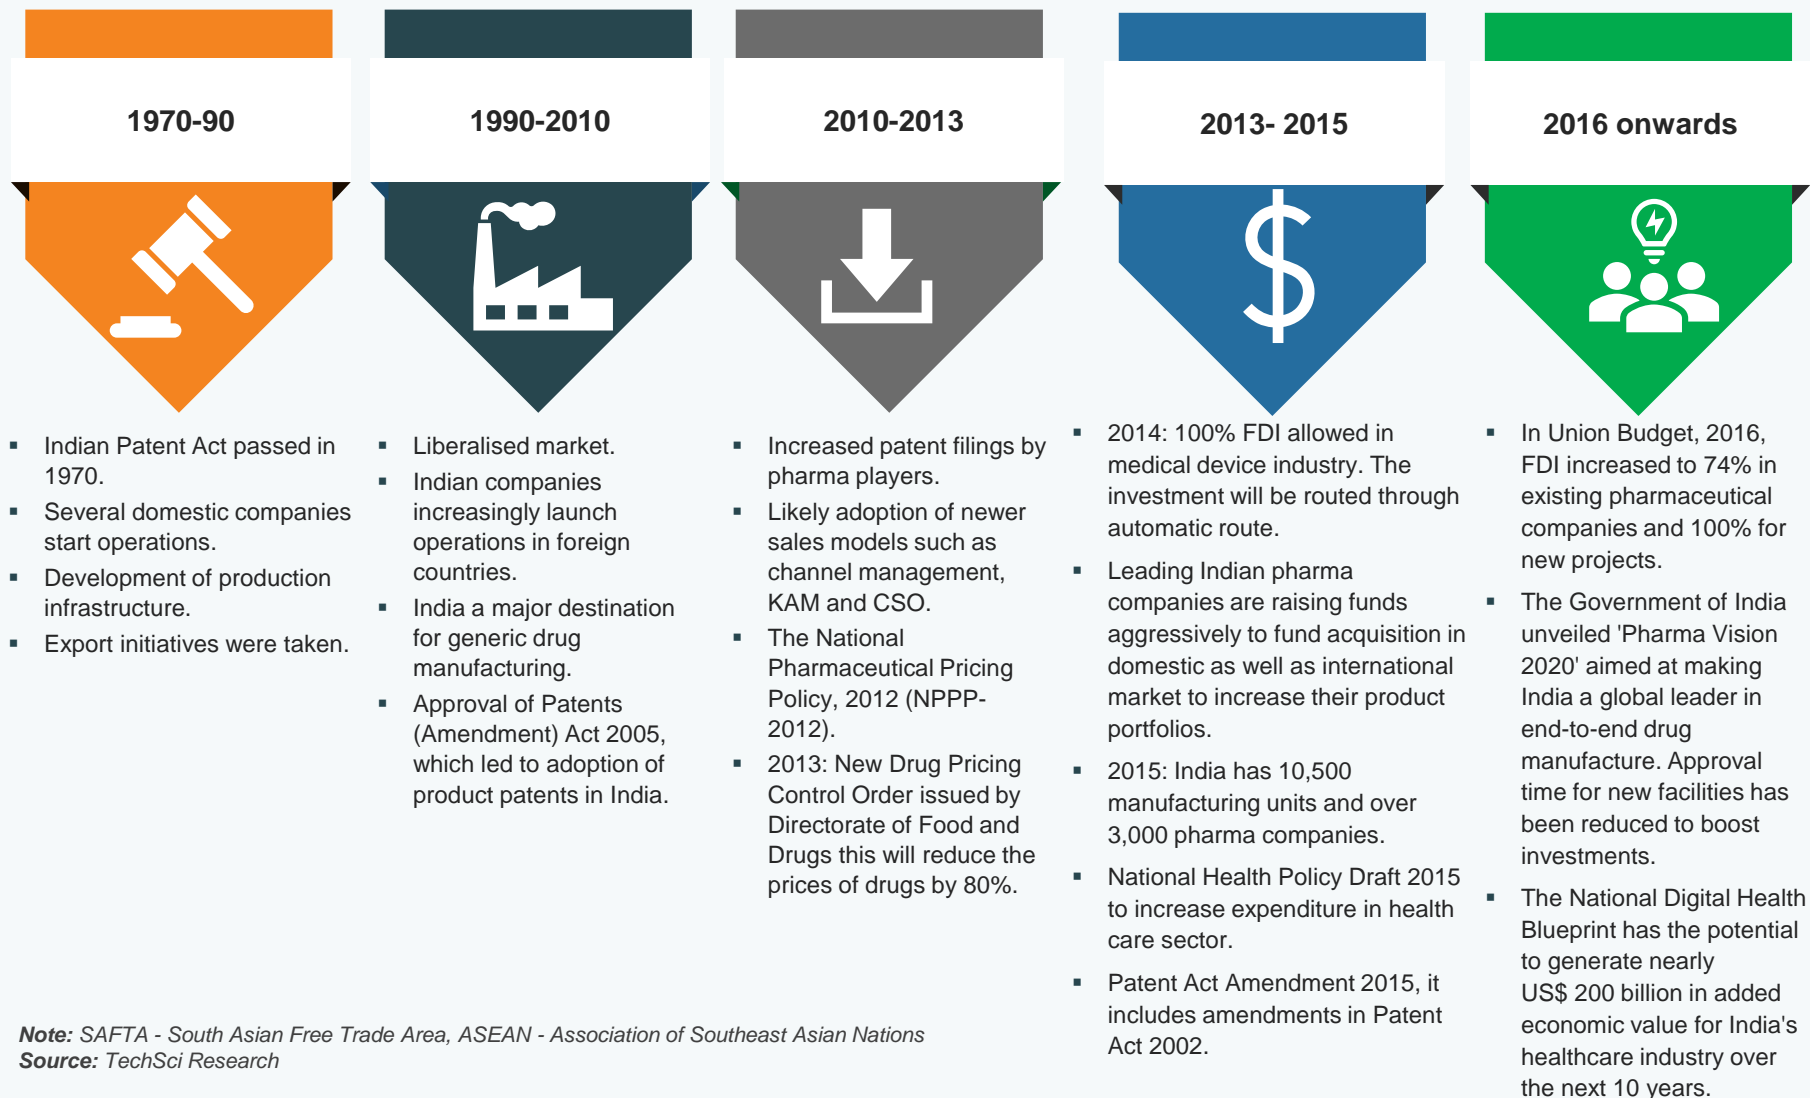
1970-90

- Indian Patent Act passed in 1970.
- Several domestic companies start operations.
- Development of production infrastructure.
- Export initiatives were taken.

1990-2010

- Liberalised market.
- Indian companies increasingly launch operations in foreign countries.
- India a major destination for generic drug manufacturing.
- Approval of Patents (Amendment) Act 2005, which led to adoption of product patents in India.

2010-2013

- Increased patent filings by pharma players.
- Likely adoption of newer sales models such as channel management, KAM and CSO.
- The National Pharmaceutical Pricing Policy, 2012 (NPPP-2012).
- 2013: New Drug Pricing Control Order issued by Directorate of Food and Drugs this will reduce the prices of drugs by 80%.

2013- 2015

- 2014: 100% FDI allowed in medical device industry. The investment will be routed through automatic route.
- Leading Indian pharma companies are raising funds aggressively to fund acquisition in domestic as well as international market to increase their product portfolios.
- 2015: India has 10,500 manufacturing units and over 3,000 pharma companies.
- National Health Policy Draft 2015 to increase expenditure in health care sector.
- Patent Act Amendment 2015, it includes amendments in Patent Act 2002.

2016 onwards

- In Union Budget, 2016, FDI increased to 74% in existing pharmaceutical companies and 100% for new projects.
- The Government of India unveiled 'Pharma Vision 2020' aimed at making India a global leader in end-to-end drug manufacture. Approval time for new facilities has been reduced to boost investments.
- The National Digital Health Blueprint has the potential to generate nearly US$ 200 billion in added economic value for India's healthcare industry over the next 10 years.

**Note:** SAFTA - South Asian Free Trade Area, ASEAN - Association of Southeast Asian Nations
**Source:** TechSci Research